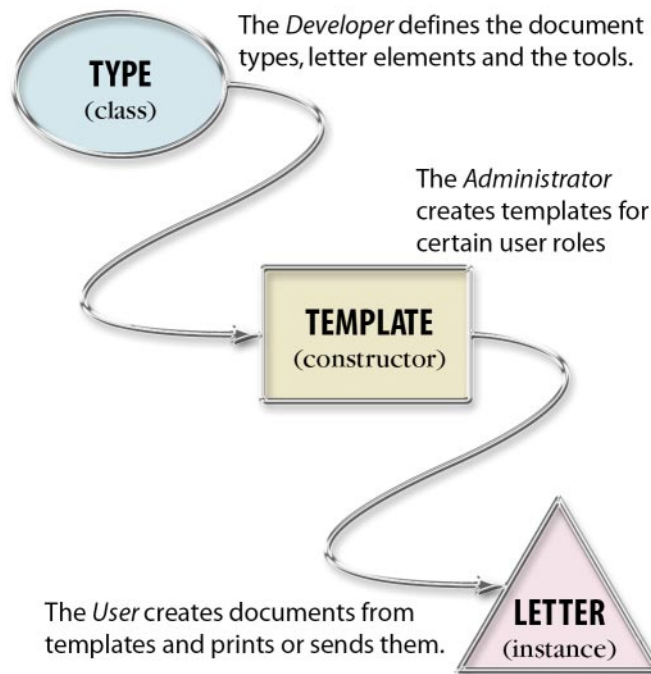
TYPE
(class)

The *Developer* defines the document types, letter elements and the tools.

The *Administrator* creates templates for certain user roles

TEMPLATE
(constructor)

The *User* creates documents from templates and prints or sends them.

LETTER
(instance)